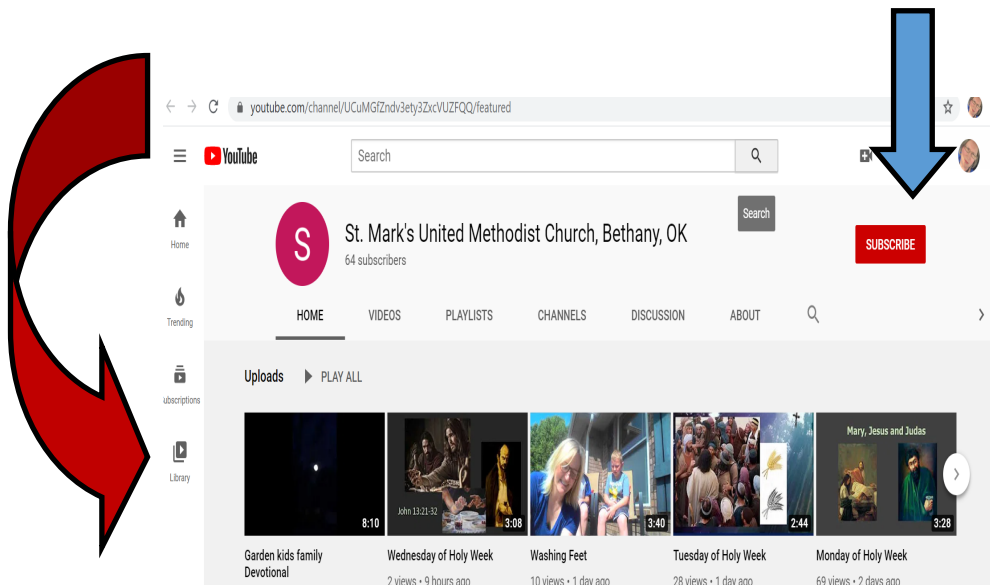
youtube.com/channel/UCuMGfZndv3ety3ZxcVUZFQQ/featured

YouTube

Search

S

St. Mark's United Methodist Church, Bethany, OK

64 subscribers

Search

SUBSCRIBE

Home

Trending

ubscriptions

Library

HOME VIDEOS PLAYLISTS CHANNELS DISCUSSION ABOUT

Uploads PLAY ALL

8:10
Garden kids family Devotional

John 13:21-32
3:08
Wednesday of Holy Week
2 views • 9 hours ago

3:40
Washing Feet
10 views • 1 day ago

2:44
Tuesday of Holy Week
28 views • 1 day ago

Mary, Jesus and Judas
3:28
Monday of Holy Week
69 views • 2 days ago